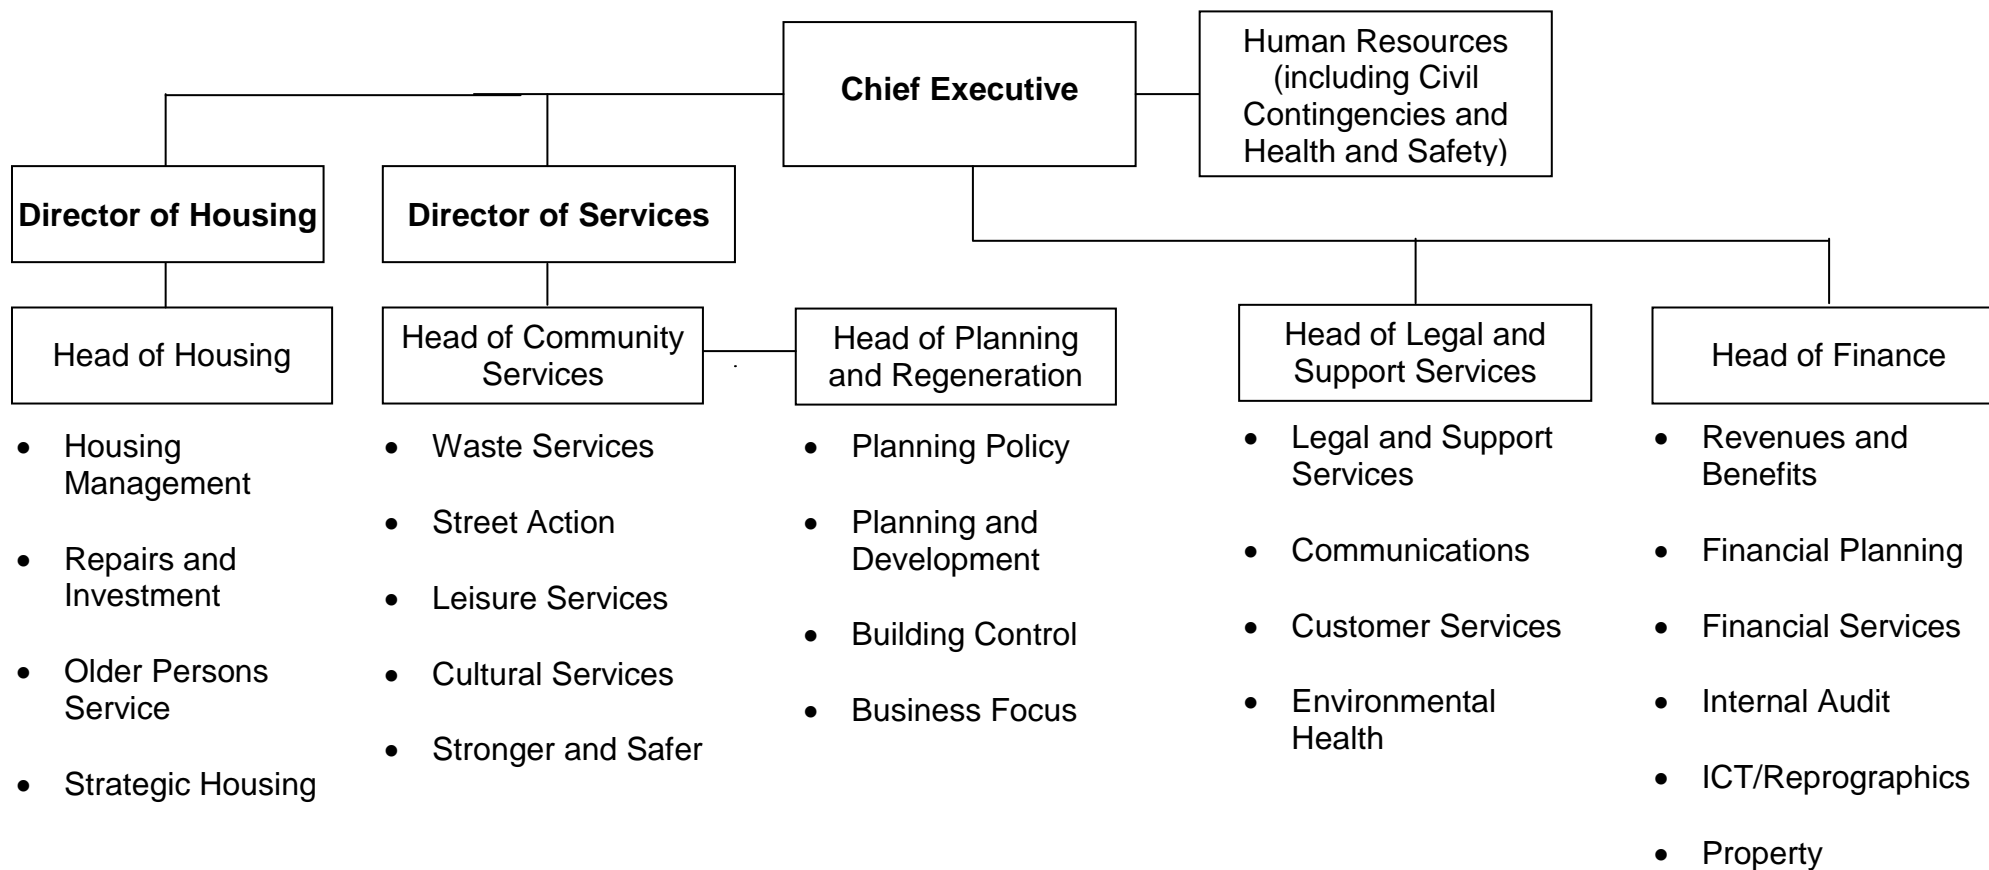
Chief Executive

Human Resources (including Civil Contingencies and Health and Safety)

Director of Housing

Director of Services

Head of Housing

- Housing Management
- Repairs and Investment
- Older Persons Service
- Strategic Housing

Head of Community Services

- Waste Services
- Street Action
- Leisure Services
- Cultural Services
- Stronger and Safer

Head of Planning and Regeneration

- Planning Policy
- Planning and Development
- Building Control
- Business Focus

Head of Legal and Support Services

- Legal and Support Services
- Communications
- Customer Services
- Environmental Health

Head of Finance

- Revenues and Benefits
- Financial Planning
- Financial Services
- Internal Audit
- ICT/Reprographics
- Property